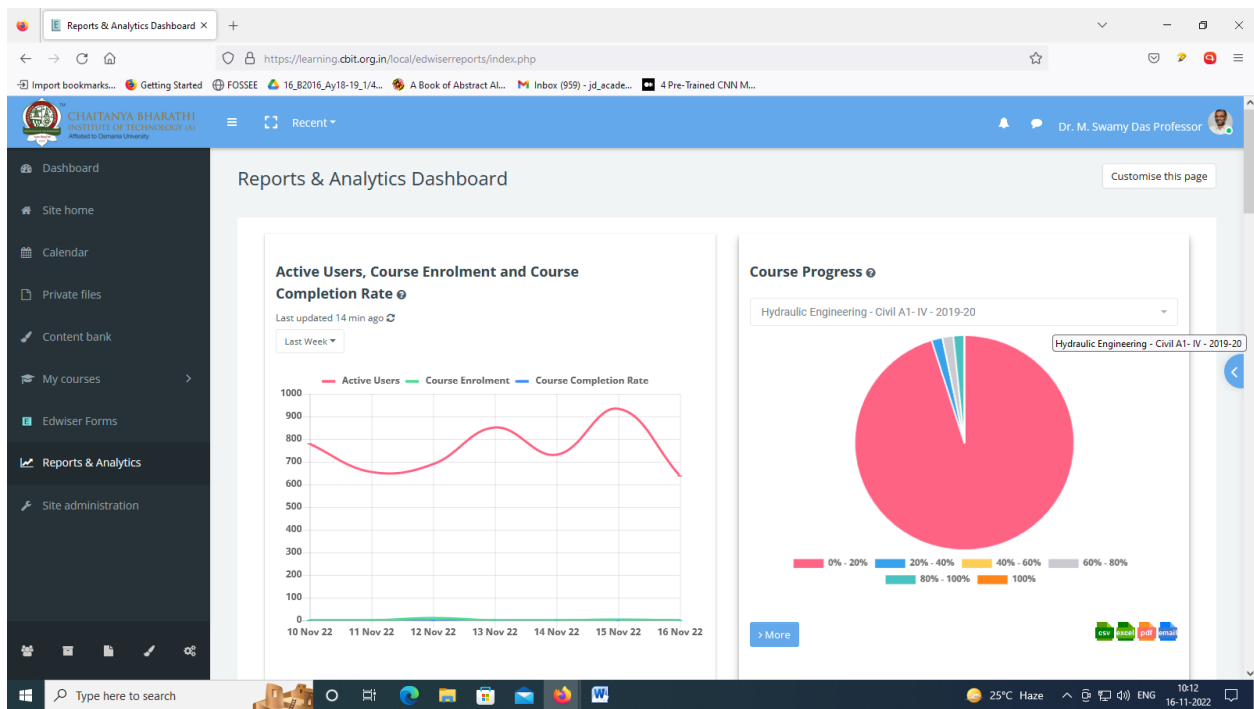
Reports & Analytics Dashboard ×
+
https://learning.cbit.org.in/local/edwiserreports/index.php
Import bookmarks... Getting Started FOSSEE 16_B2016_Ay18-19_1/4... A Book of Abstract Al... Inbox (959) - jd_acade... 4 Pre-Trained CNN M...

CHAITANYA BHARATHI INSTITUTE OF TECHNOLOGY (A) Affiliated to Osmania University
Recent
Dr. M. Swamy Das Professor

Dashboard
Site home
Calendar
Private files
Content bank
My courses
Edwiser Forms
Reports & Analytics
Site administration

Reports & Analytics Dashboard
Customise this page

Active Users, Course Enrolment and Course Completion Rate
Last updated 14 min ago
Last Week

Active Users Course Enrolment Course Completion Rate
1000
900
800
700
600
500
400
300
200
100
0
10 Nov 22 11 Nov 22 12 Nov 22 13 Nov 22 14 Nov 22 15 Nov 22 16 Nov 22

Course Progress
Hydraulic Engineering - Civil A1- IV - 2019-20
Hydraulic Engineering - Civil A1- IV - 2019-20
0% - 20% 20% - 40% 40% - 60% 60% - 80%
80% - 100% 100%
› More
csv excel pdf email

Type here to search
25°C Haze ENG 10:12 16-11-2022